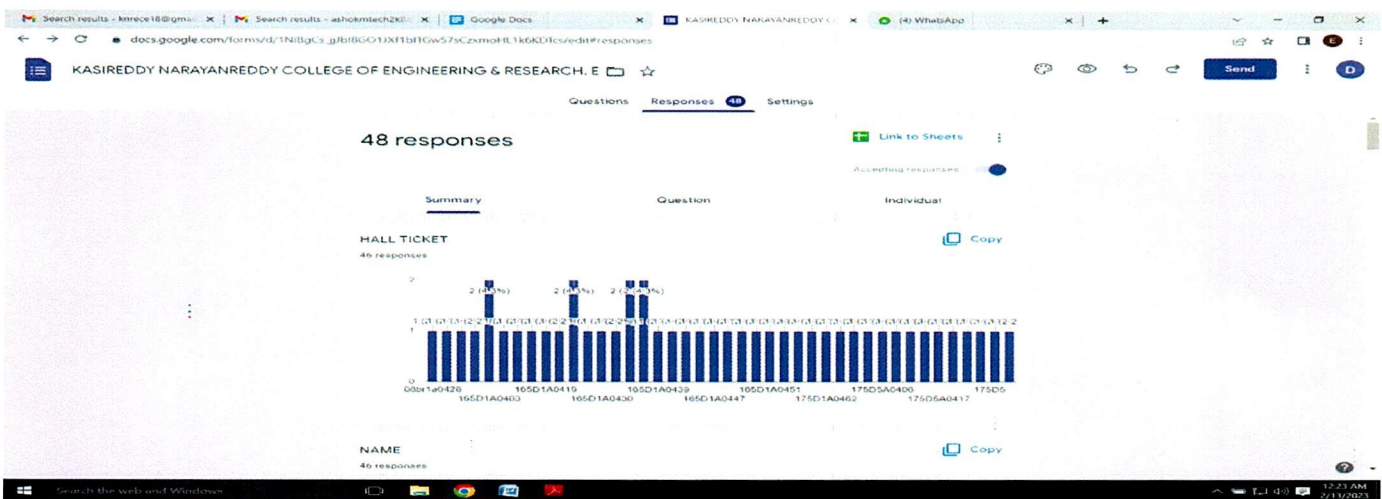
Search results - kmrece18@gm... × | Search results - ashokmtech2k... × | Google Docs × | KASIREDDY NARAYANREDDY C... × | (4) WhatsApp × | +

docs.google.com/forms/d/1NiBgCs_gJbI8GO1JXf1bI1Gw57sCzxmoHL1k6KDTcs/edit#responses

KASIREDDY NARAYANREDDY COLLEGE OF ENGINEERING & RESEARCH, E

Send

D

Questions Responses 48 Settings

48 responses

Link to Sheets

Accepting responses

Summary Question Individual

HALL TICKET

46 responses

Copy

2

2 (4.3%) 2 (4.3%) 2 (4.3%)

1

0

08br1a0428 165D1A0403 165D1A0419 165D1A0430 165D1A0439 165D1A0447 165D1A0451 175D1A0462 175D5A0406 175D5A0417 175D5

NAME

46 responses

Copy

Search the web and Windows

12:23 AM 2/13/2023